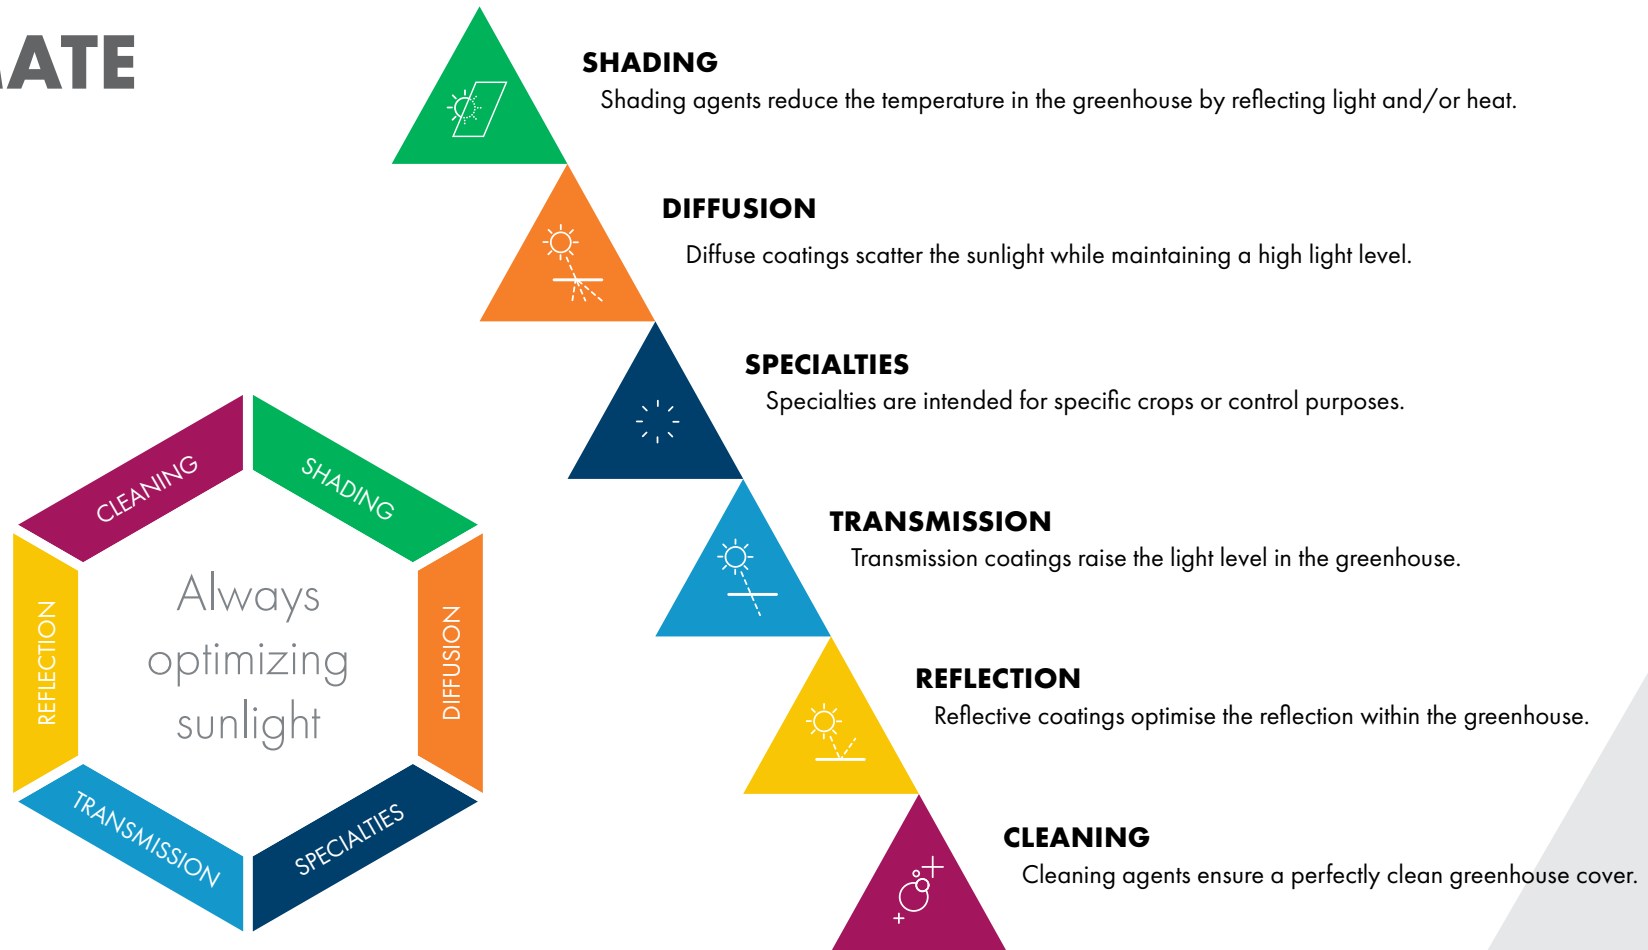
ATE

CLEANING
SHADING
REFLECTION
Always optimizing sunlight
DIFFUSION
TRANSMISSION
SPECIALTIES

SHADING
Shading agents reduce the temperature in the greenhouse by reflecting light and/or heat.

DIFFUSION
Diffuse coatings scatter the sunlight while maintaining a high light level.

SPECIALTIES
Specialties are intended for specific crops or control purposes.

TRANSMISSION
Transmission coatings raise the light level in the greenhouse.

REFLECTION
Reflective coatings optimise the reflection within the greenhouse.

CLEANING
Cleaning agents ensure a perfectly clean greenhouse cover.